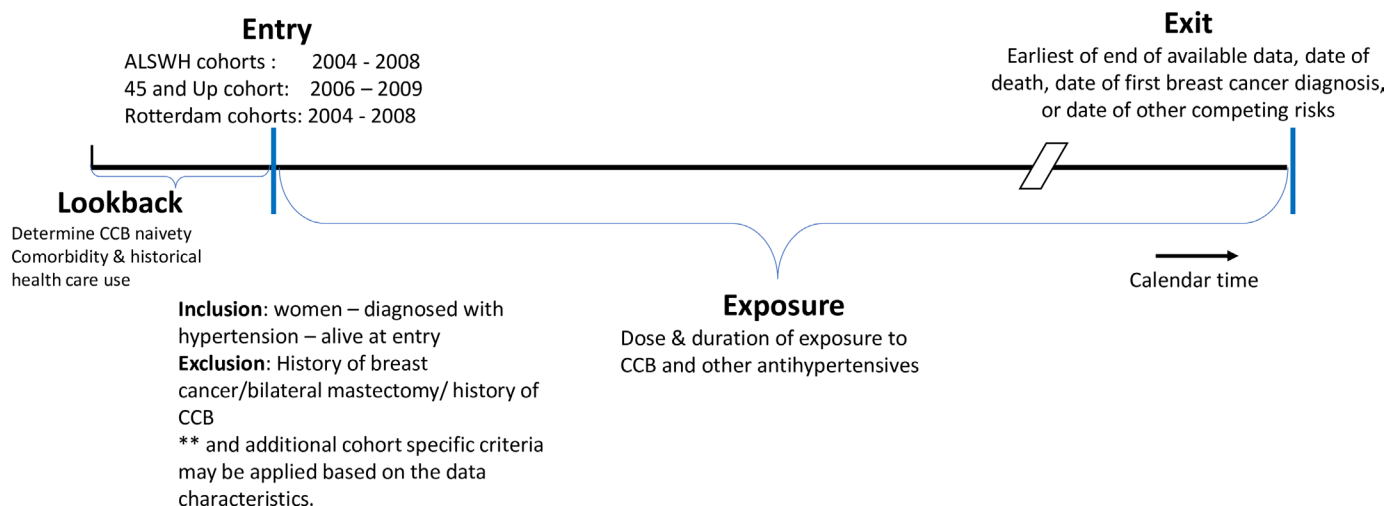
Entry

ALSWH cohorts : 2004 - 2008
45 and Up cohort: 2006 – 2009
Rotterdam cohorts: 2004 - 2008

Exit

Earliest of end of available data, date of death, date of first breast cancer diagnosis, or date of other competing risks

Lookback

Determine CCB naivety
Comorbidity & historical health care use

Calendar time

Inclusion: women – diagnosed with hypertension – alive at entry
Exclusion: History of breast cancer/bilateral mastectomy/ history of CCB
** and additional cohort specific criteria may be applied based on the data characteristics.

Exposure

Dose & duration of exposure to CCB and other antihypertensives